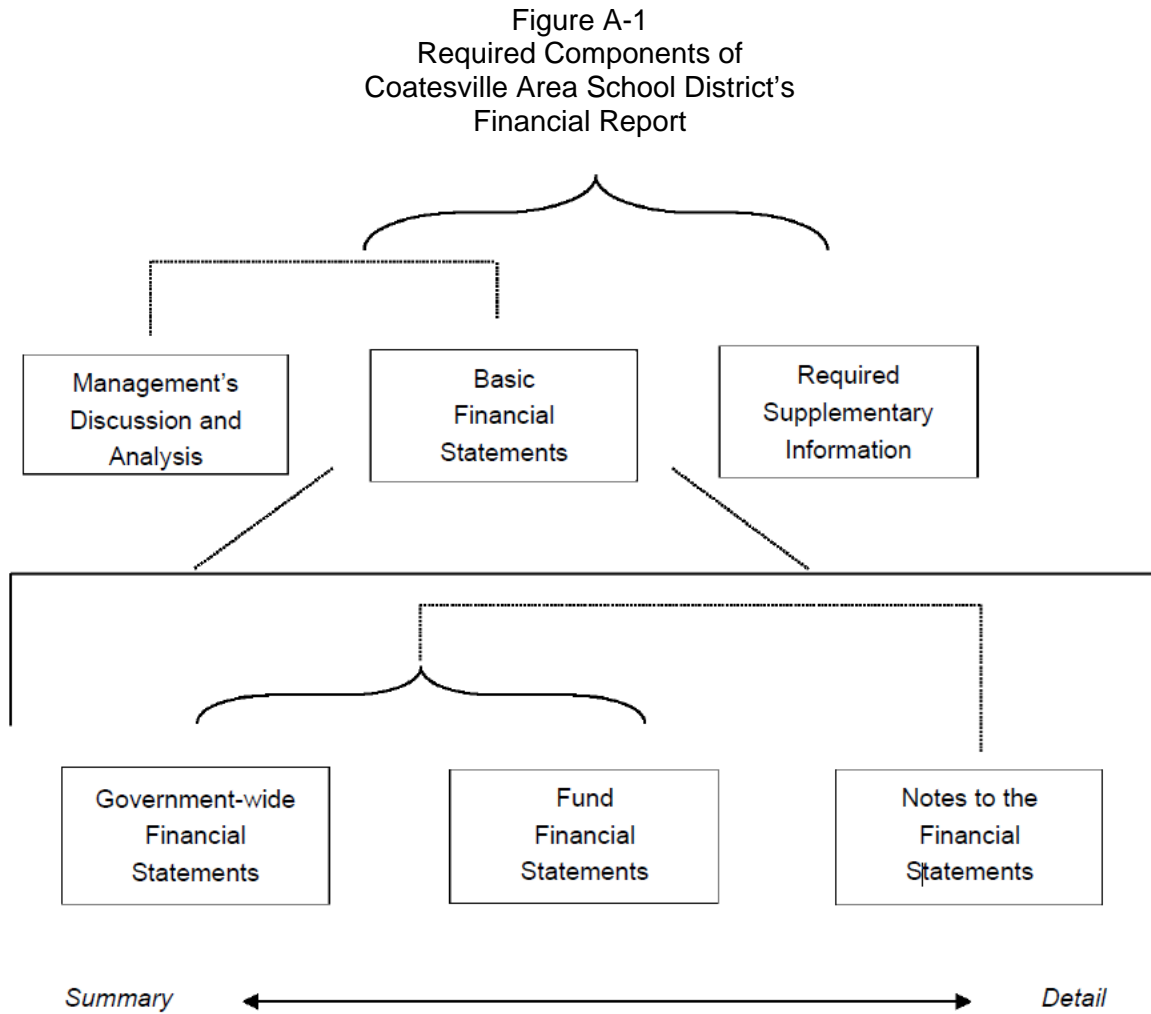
Figure A-1
Required Components of
Coatesville Area School District's
Financial Report

Management's Discussion and Analysis

Basic Financial Statements

Required Supplementary Information

Government-wide Financial Statements

Fund Financial Statements

Notes to the Financial Statements

Summary

Detail